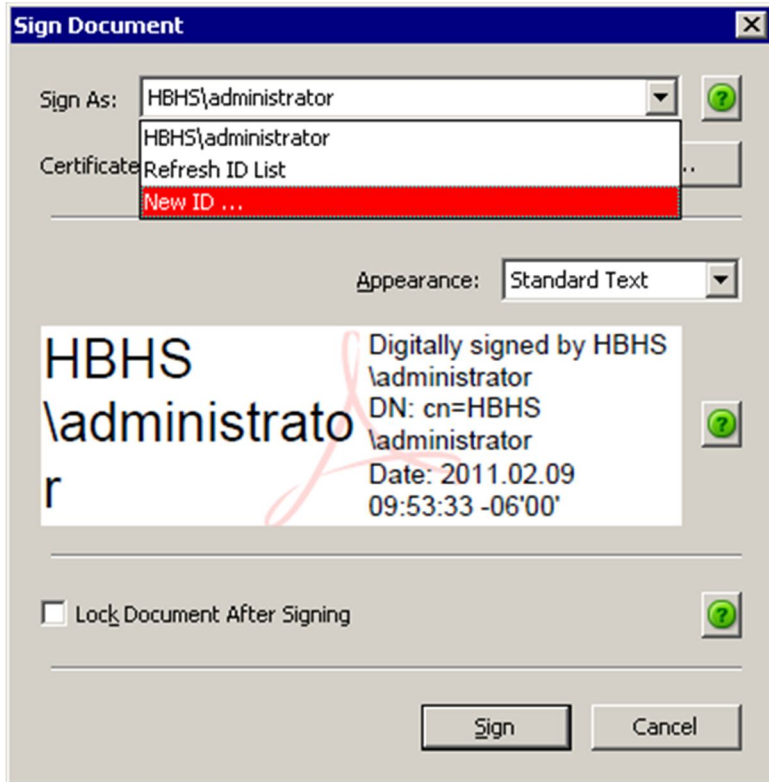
Sign Document

Sign As: HBHS\administrator

HBHS\administrator
Refresh ID List
New ID ...

Certificate

...

Appearance: Standard Text

HBHS \administrato r

Digitally signed by HBHS \administrator
DN: cn=HBHS \administrator
Date: 2011.02.09 09:53:33 -06'00'

Lock Document After Signing

Sign

Cancel